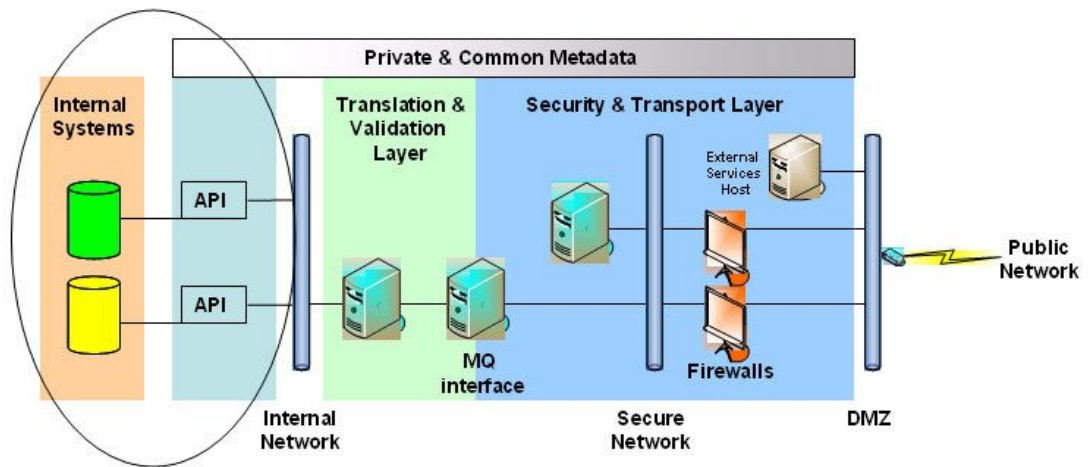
Private & Common Metadata

Internal Systems

API

API

Translation & Validation Layer

Security & Transport Layer

External Services Host

Public Network

MQ interface

Firewalls

Internal Network

Secure Network

DMZ